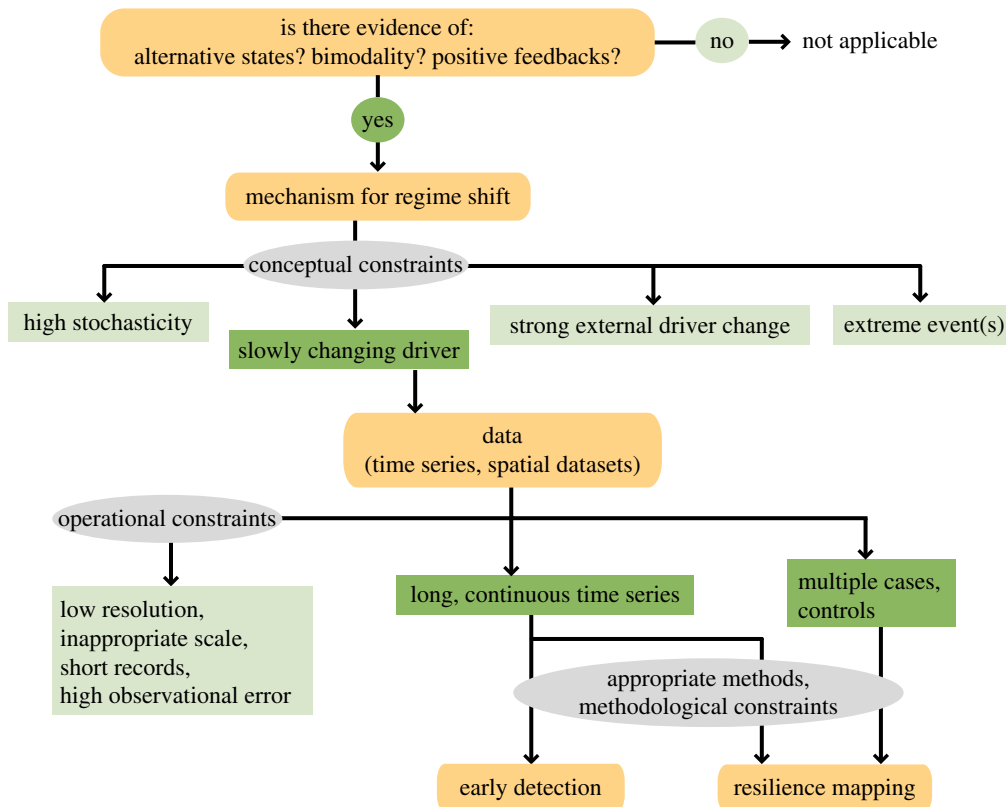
is there evidence of:
alternative states? bimodality? positive feedbacks?

no

not applicable

yes

mechanism for regime shift

conceptual constraints

high stochasticity

slowly changing driver

strong external driver change

extreme event(s)

data
(time series, spatial datasets)

operational constraints

low resolution,
inappropriate scale,
short records,
high observational error

long, continuous time series

multiple cases,
controls

appropriate methods,
methodological constraints

early detection

resilience mapping